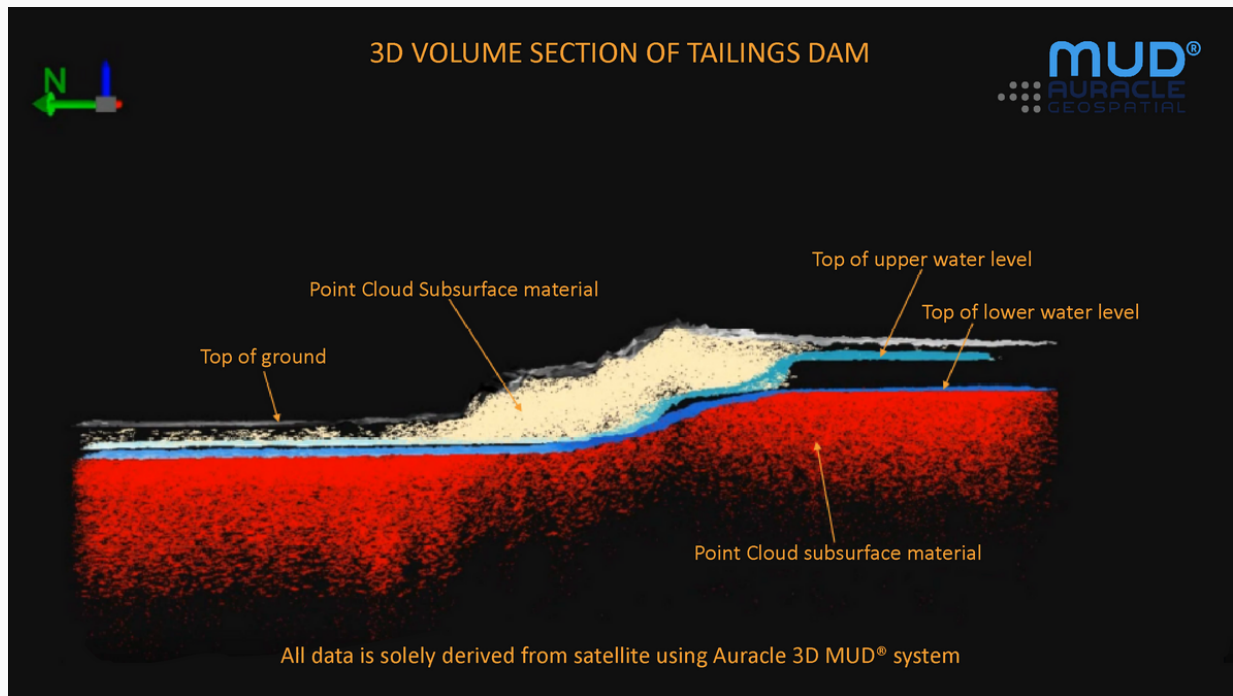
3D VOLUME SECTION OF TAILINGS DAM

N

MUD®
AURACLE
GEOSPATIAL

Top of upper water level

Point Cloud Subsurface material

Top of lower water level

Top of ground

Point Cloud subsurface material

All data is solely derived from satellite using Auracle 3D MUD® system